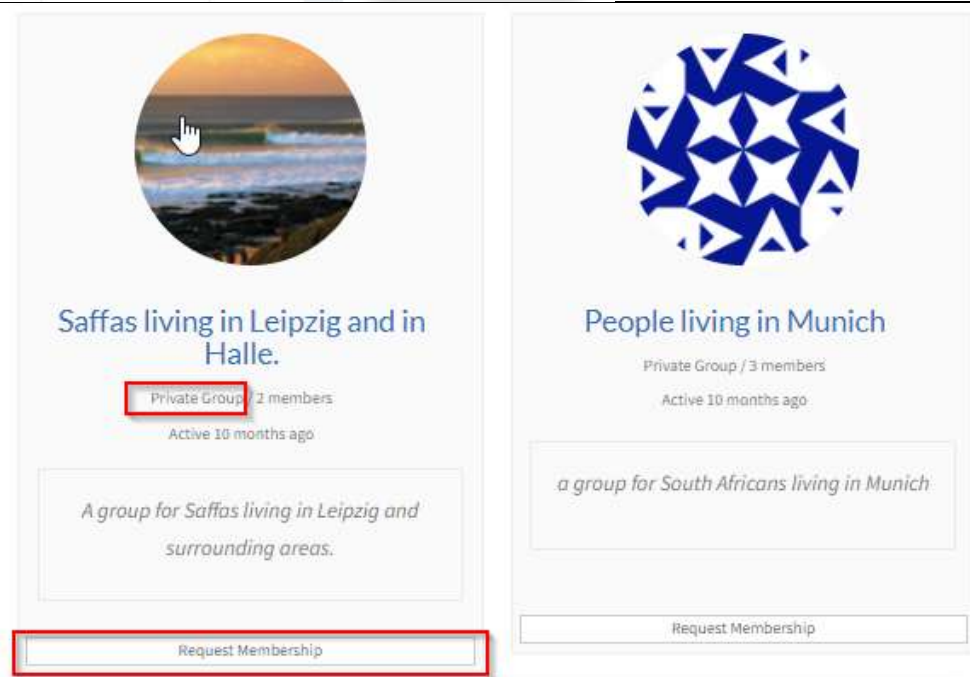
Saffas living in Leipzig and in Halle.

Private Group / 2 members

Active 10 months ago

A group for Saffas living in Leipzig and surrounding areas.

Request Membership

People living in Munich

Private Group / 3 members

Active 10 months ago

a group for South Africans living in Munich

Request Membership